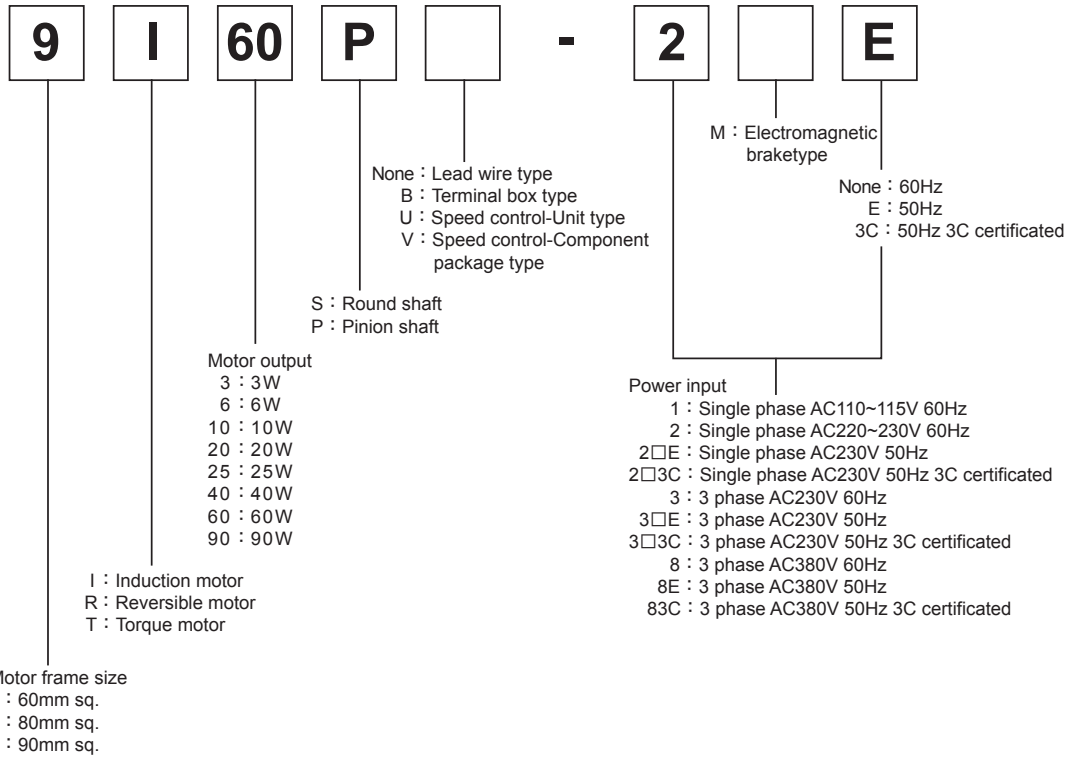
9 I 60 P - 2 E

M：Electromagnetic braketype

None：Lead wire type
B：Terminal box type
U：Speed control-Unit type
V：Speed control-Component package type

None：60Hz
E：50Hz
3C：50Hz 3C certificated

S：Round shaft
P：Pinion shaft

Motor output
3：3W
6：6W
10：10W
20：20W
25：25W
40：40W
60：60W
90：90W

Power input
1：Single phase AC110~115V 60Hz
2：Single phase AC220~230V 60Hz
2□E：Single phase AC230V 50Hz
2□3C：Single phase AC230V 50Hz 3C certificated
3：3 phase AC230V 60Hz
3□E：3 phase AC230V 50Hz
3□3C：3 phase AC230V 50Hz 3C certificated
8：3 phase AC380V 60Hz
8E：3 phase AC380V 50Hz
83C：3 phase AC380V 50Hz 3C certificated

I：Induction motor
R：Reversible motor
T：Torque motor

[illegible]otor frame size
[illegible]：60mm sq.
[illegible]：80mm sq.
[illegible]：90mm sq.